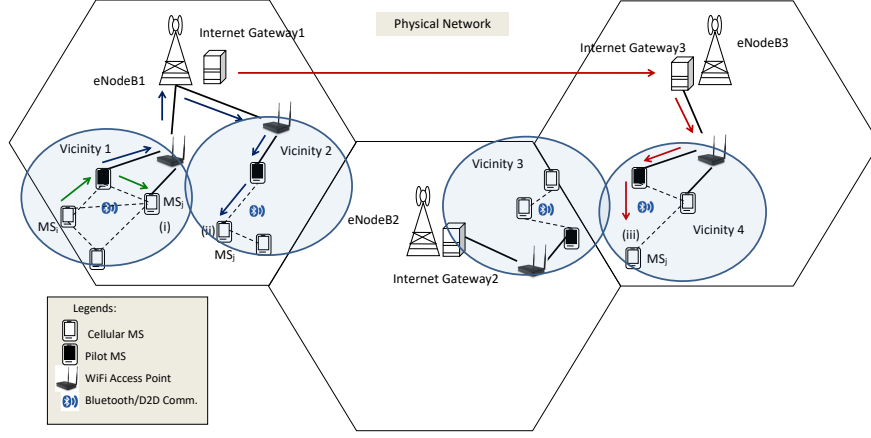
Physical Network

Internet Gateway1

eNodeB1

Internet Gateway3

eNodeB3

Vicinity 1

Vicinity 2

$MS_i$

$MS_j$

(i)

(ii)

$MS_j$

eNodeB2

Vicinity 3

Internet Gateway2

Vicinity 4

(iii)

$MS_j$

Legends:

Cellular MS

Pilot MS

WiFi Access Point

Bluetooth/D2D Comm.